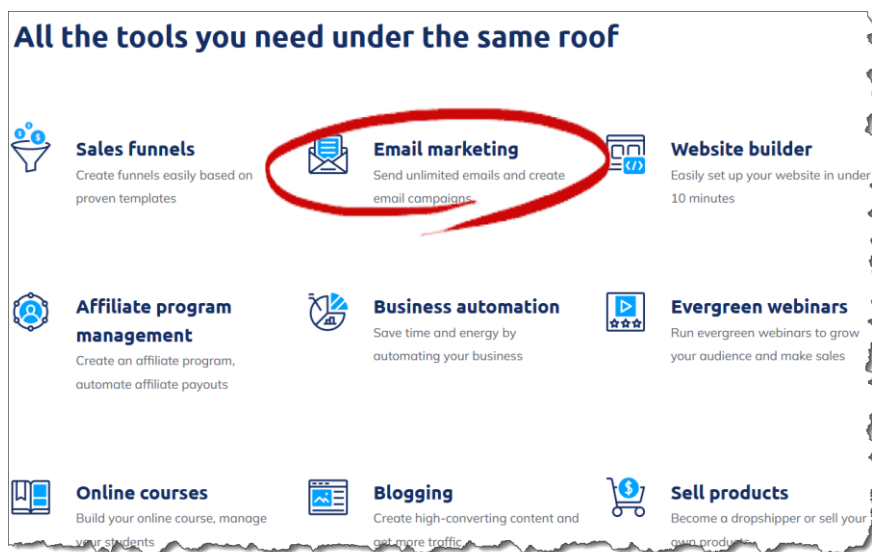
All the tools you need under the same roof

Sales funnels
Create funnels easily based on proven templates

Email marketing
Send unlimited emails and create email campaigns

Website builder
Easily set up your website in under 10 minutes

Affiliate program management
Create an affiliate program, automate affiliate payouts

Business automation
Save time and energy by automating your business

Evergreen webinars
Run evergreen webinars to grow your audience and make sales

Online courses
Build your online course, manage your students

Blogging
Create high-converting content and get more traffic

Sell products
Become a dropshipper or sell your own products